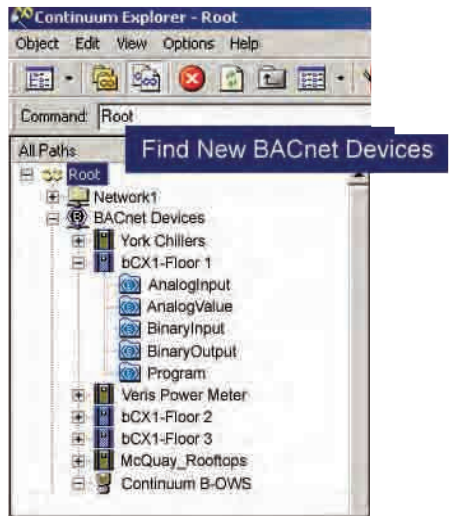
Continuum Explorer - Root
Object Edit View Options Help
Command: Root
All Paths
Find New BACnet Devices
Root
Network1
BACnet Devices
York Chillers
bCX1-Floor 1
AnalogInput
AnalogValue
BinaryInput
BinaryOutput
Program
Veris Power Meter
bCX1-Floor 2
bCX1-Floor 3
McQuay_Rooftops
Continuum B-OWS